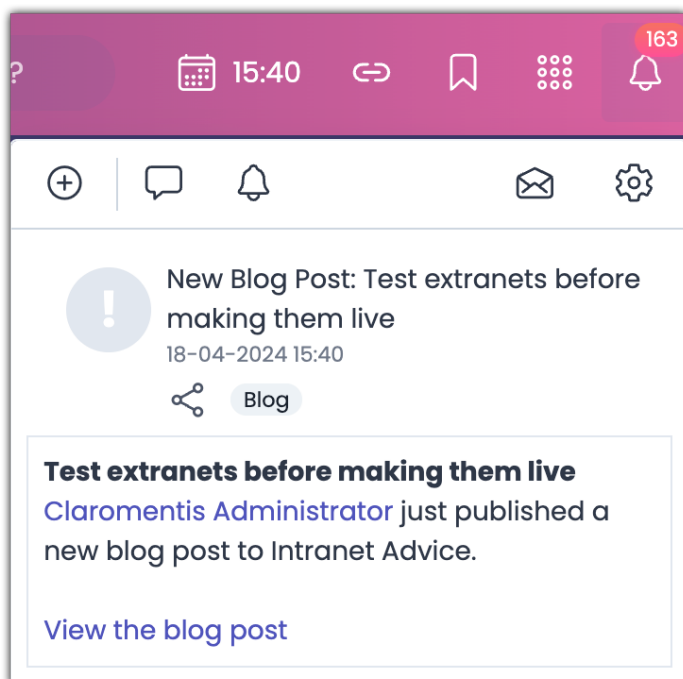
?
15:40
163

New Blog Post: Test extranets before making them live
18-04-2024 15:40
Blog

**Test extranets before making them live**
Claromentis Administrator just published a new blog post to Intranet Advice.

View the blog post